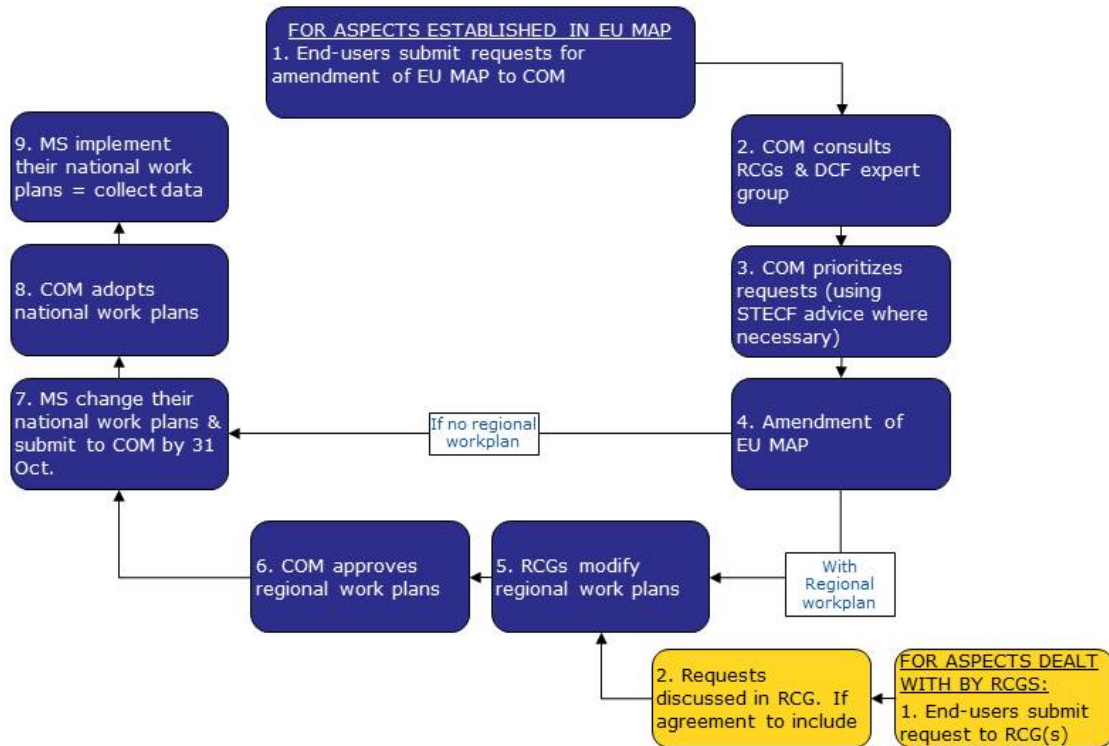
FOR ASPECTS ESTABLISHED IN EU MAP
1. End-users submit requests for amendment of EU MAP to COM

2. COM consults RCGs & DCF expert group

3. COM prioritizes requests (using STECF advice where necessary)

4. Amendment of EU MAP

If no regional workplan

With Regional workplan

5. RCGs modify regional work plans

6. COM approves regional work plans

7. MS change their national work plans & submit to COM by 31 Oct.

8. COM adopts national work plans

9. MS implement their national work plans = collect data

FOR ASPECTS DEALT WITH BY RCGS:
1. End-users submit request to RCG(s)

2. Requests discussed in RCG. If agreement to include